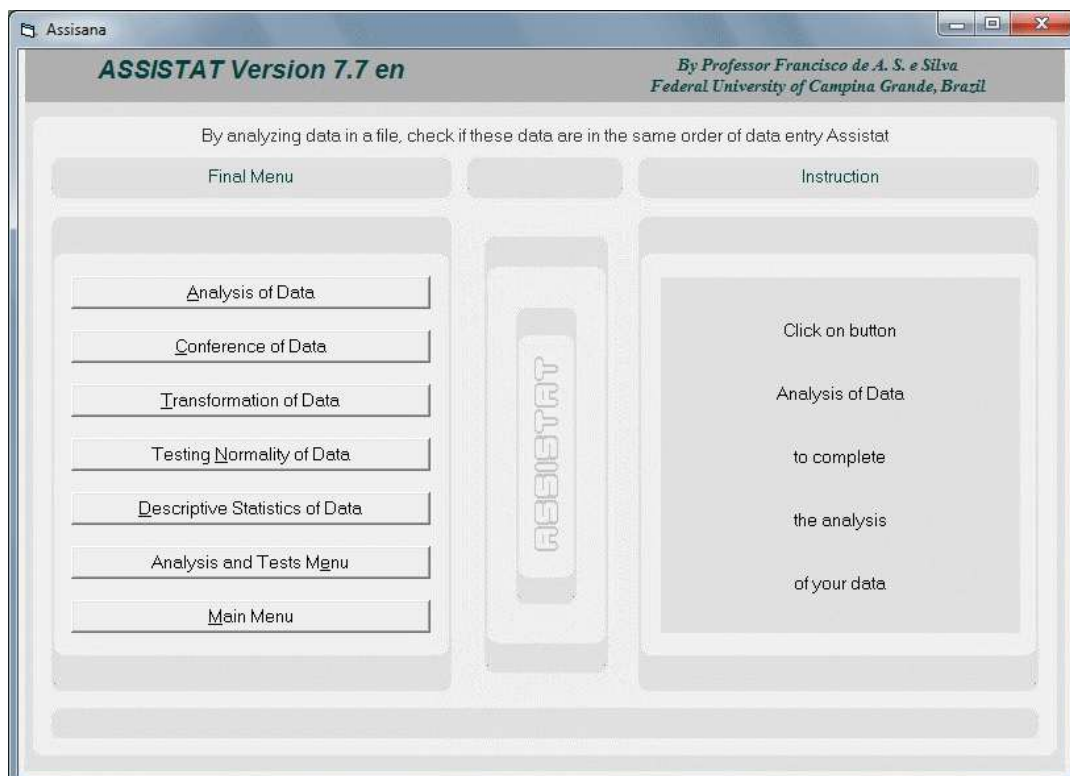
Assisana

ASSISTAT Version 7.7 en

By Professor Francisco de A. S. e Silva
Federal University of Campina Grande, Brazil

By analyzing data in a file, check if these data are in the same order of data entry Assistat

Final Menu

Instruction

Analysis of Data

Conference of Data

Transformation of Data

Testing Normality of Data

Descriptive Statistics of Data

Analysis and Tests Menu

Main Menu

ASSISTAT

Click on button

Analysis of Data

to complete

the analysis

of your data